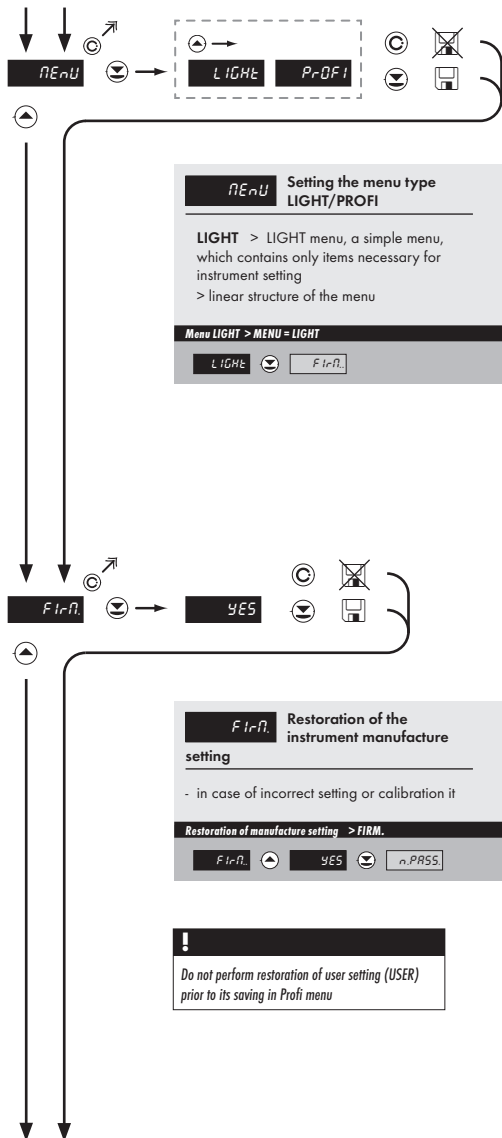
MEnU
LIGHt PrOFI

MEnU Setting the menu type LIGHT/PROFI

LIGHT > LIGHT menu, a simple menu, which contains only items necessary for instrument setting
> linear structure of the menu

Menu LIGHT > MENU = LIGHT

LIGHt FIrM.

FIrM. YES

FIrM. Restoration of the instrument manufacture setting

- in case of incorrect setting or calibration it

Restoration of manufacture setting > FIRM.

FIrM. YES n.PASS.

!

Do not perform restoration of user setting (USER) prior to its saving in Profi menu